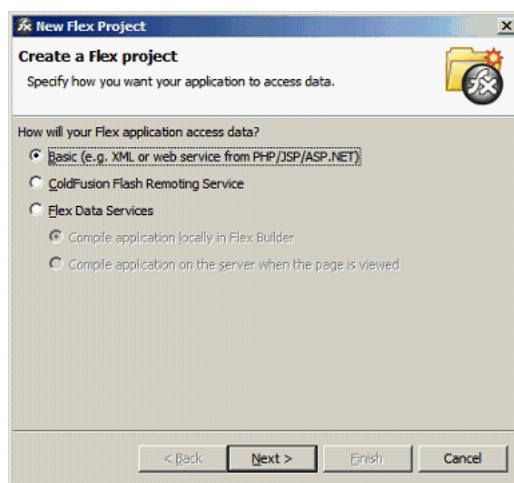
New Flex Project

Create a Flex project

Specify how you want your application to access data.

How will your Flex application access data?

Basic (e.g. XML or web service from PHP/JSP/ASP.NET)

ColdFusion Flash Remoting Service

Flex Data Services

Compile application locally in Flex Builder

Compile application on the server when the page is viewed

< Back

Next >

Finish

Cancel